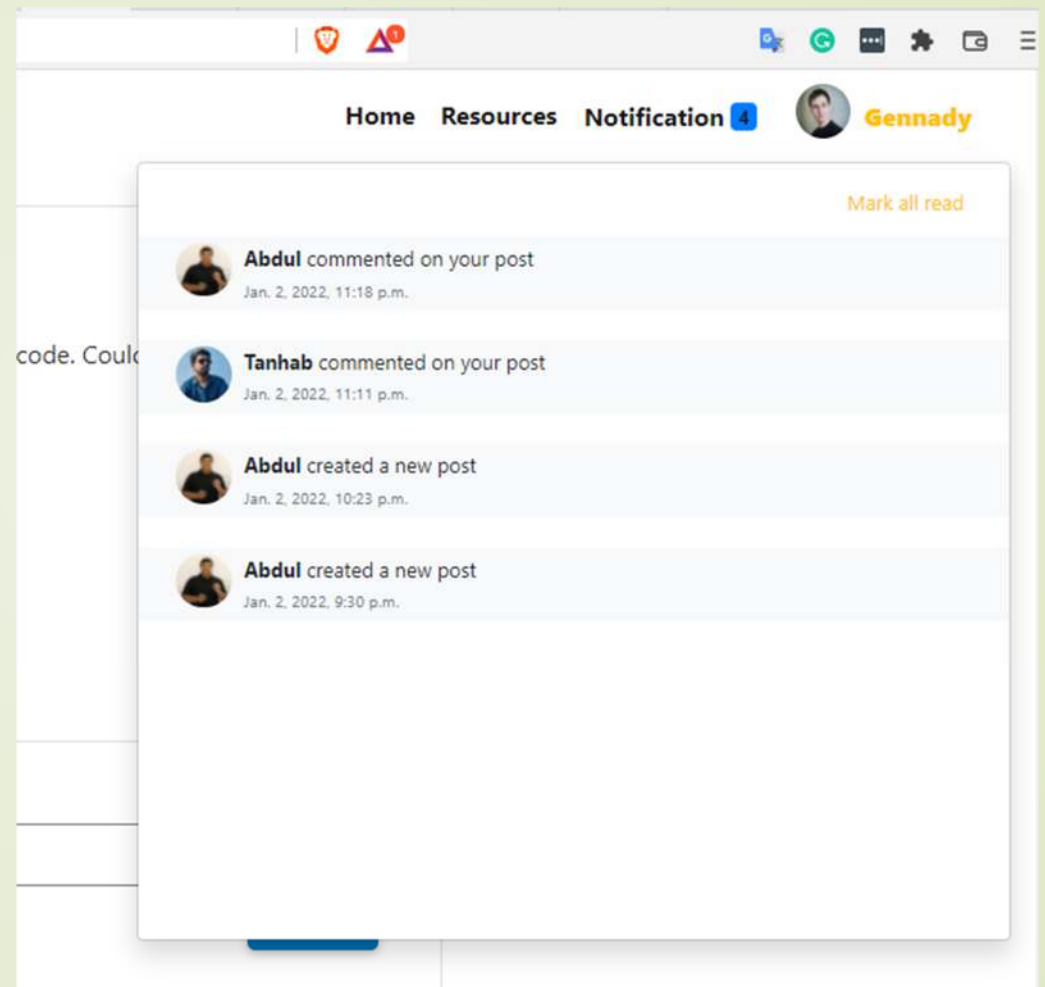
1

Home Resources Notification 4 Gennady

Mark all read

Abdul commented on your post
Jan. 2, 2022, 11:18 p.m.

code. Coul

Tanhab commented on your post
Jan. 2, 2022, 11:11 p.m.

Abdul created a new post
Jan. 2, 2022, 10:23 p.m.

Abdul created a new post
Jan. 2, 2022, 9:30 p.m.